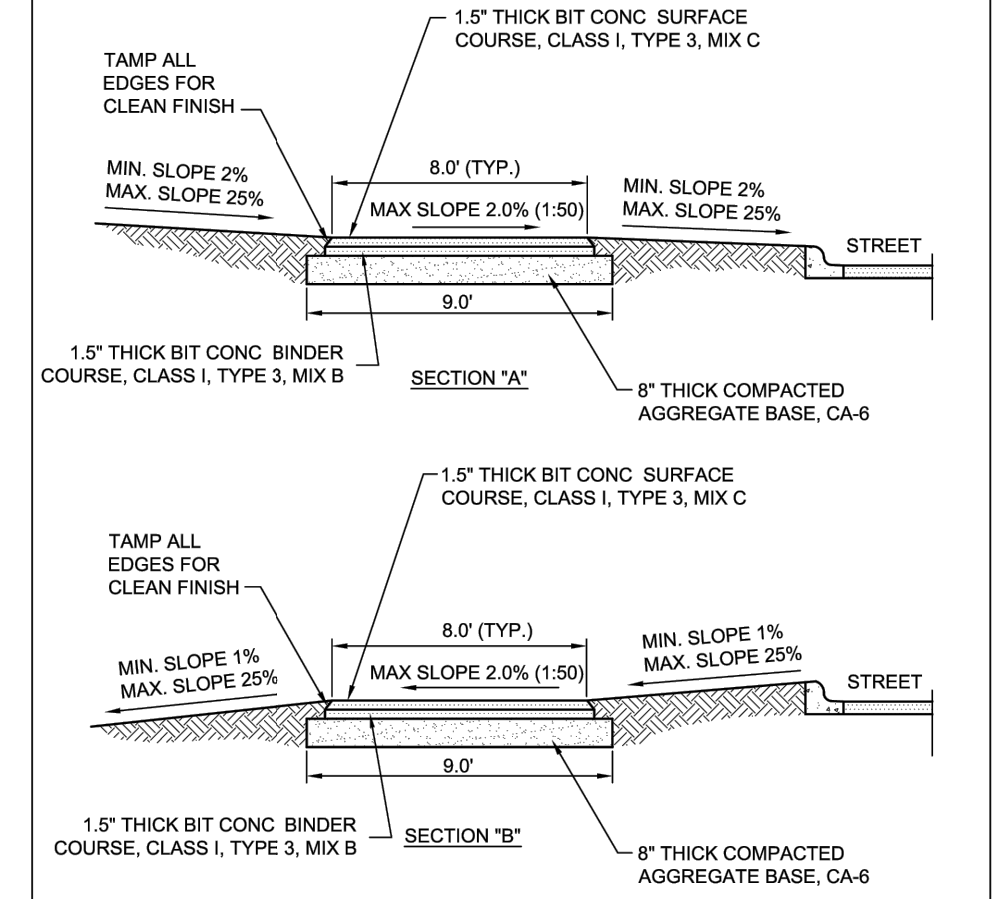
1.5" THICK BIT CONC SURFACE COURSE, CLASS I, TYPE 3, MIX C

TAMP ALL EDGES FOR CLEAN FINISH

MIN. SLOPE 2%
MAX. SLOPE 25%

8.0' (TYP.)

MAX SLOPE 2.0% (1:50)

MIN. SLOPE 2%
MAX. SLOPE 25%

STREET

9.0'

1.5" THICK BIT CONC BINDER COURSE, CLASS I, TYPE 3, MIX B

SECTION "A"

8" THICK COMPACTED AGGREGATE BASE, CA-6

1.5" THICK BIT CONC SURFACE COURSE, CLASS I, TYPE 3, MIX C

TAMP ALL EDGES FOR CLEAN FINISH

8.0' (TYP.)

MIN. SLOPE 1%
MAX. SLOPE 25%

MAX SLOPE 2.0% (1:50)

MIN. SLOPE 1%
MAX. SLOPE 25%

STREET

9.0'

1.5" THICK BIT CONC BINDER COURSE, CLASS I, TYPE 3, MIX B

SECTION "B"

8" THICK COMPACTED AGGREGATE BASE, CA-6